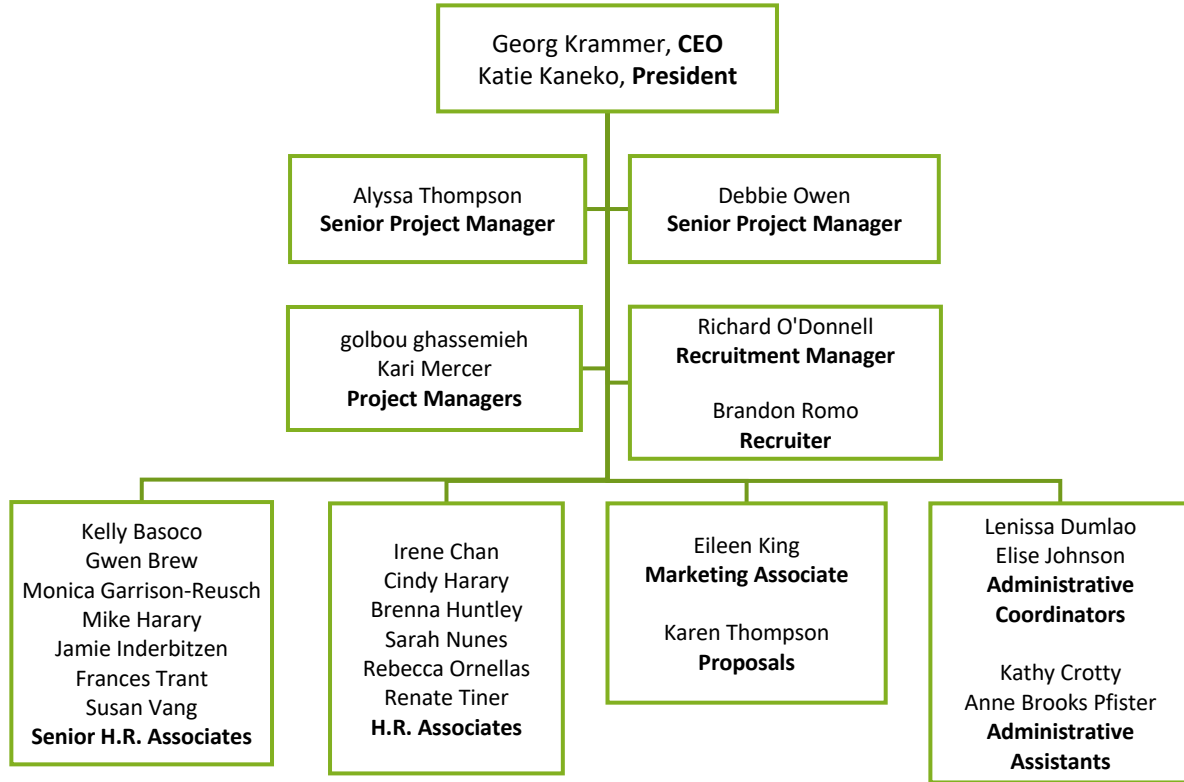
Georg Krammer, **CEO**
Katie Kaneko, **President**

Alyssa Thompson
**Senior Project Manager**

Debbie Owen
**Senior Project Manager**

golbou ghassemieh
Kari Mercer
**Project Managers**

Richard O'Donnell
**Recruitment Manager**

Brandon Romo
**Recruiter**

Kelly Basoco
Gwen Brew
Monica Garrison-Reusch
Mike Harary
Jamie Inderbitzen
Frances Trant
Susan Vang
**Senior H.R. Associates**

Irene Chan
Cindy Harary
Brenna Huntley
Sarah Nunes
Rebecca Ornellas
Renate Tiner
**H.R. Associates**

Eileen King
**Marketing Associate**

Karen Thompson
**Proposals**

Lenissa Dumlao
Elise Johnson
**Administrative Coordinators**

Kathy Crotty
Anne Brooks Pfister
**Administrative Assistants**